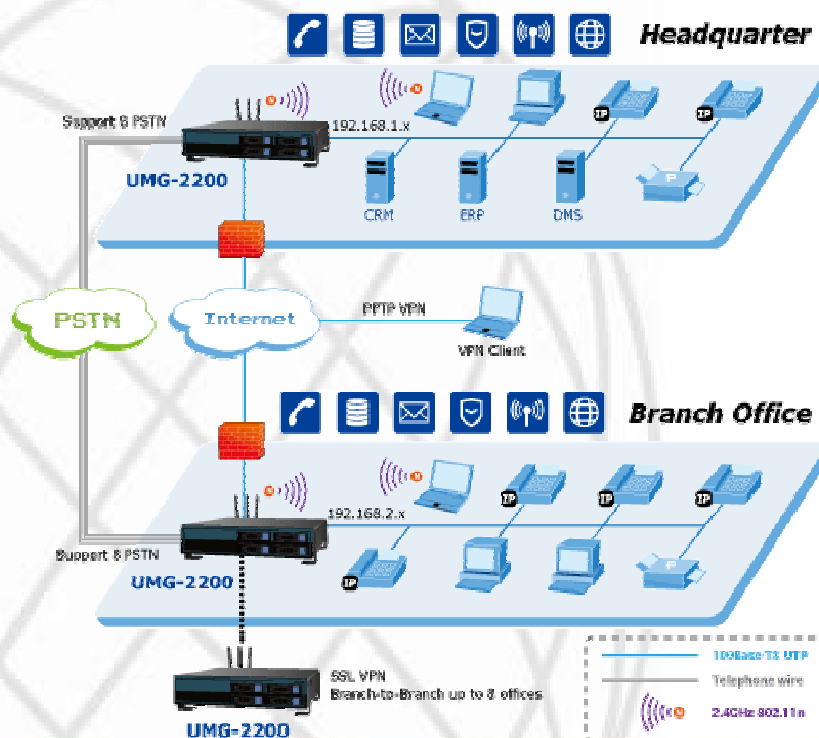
Headquarter

Support 8 PSTN

192.168.1.x

UMG-2200

CRM

ERP

DMS

PSTN

Internet

PPTP VPN

VPN Client

Branch Office

192.168.2.x

Support 8 PSTN

UMG-2200

SSL VPN
Branch-to-Branch up to 8 offices

UMG-2200

100Base-TX UTP
Telephone wire
2.4GHz 802.11n